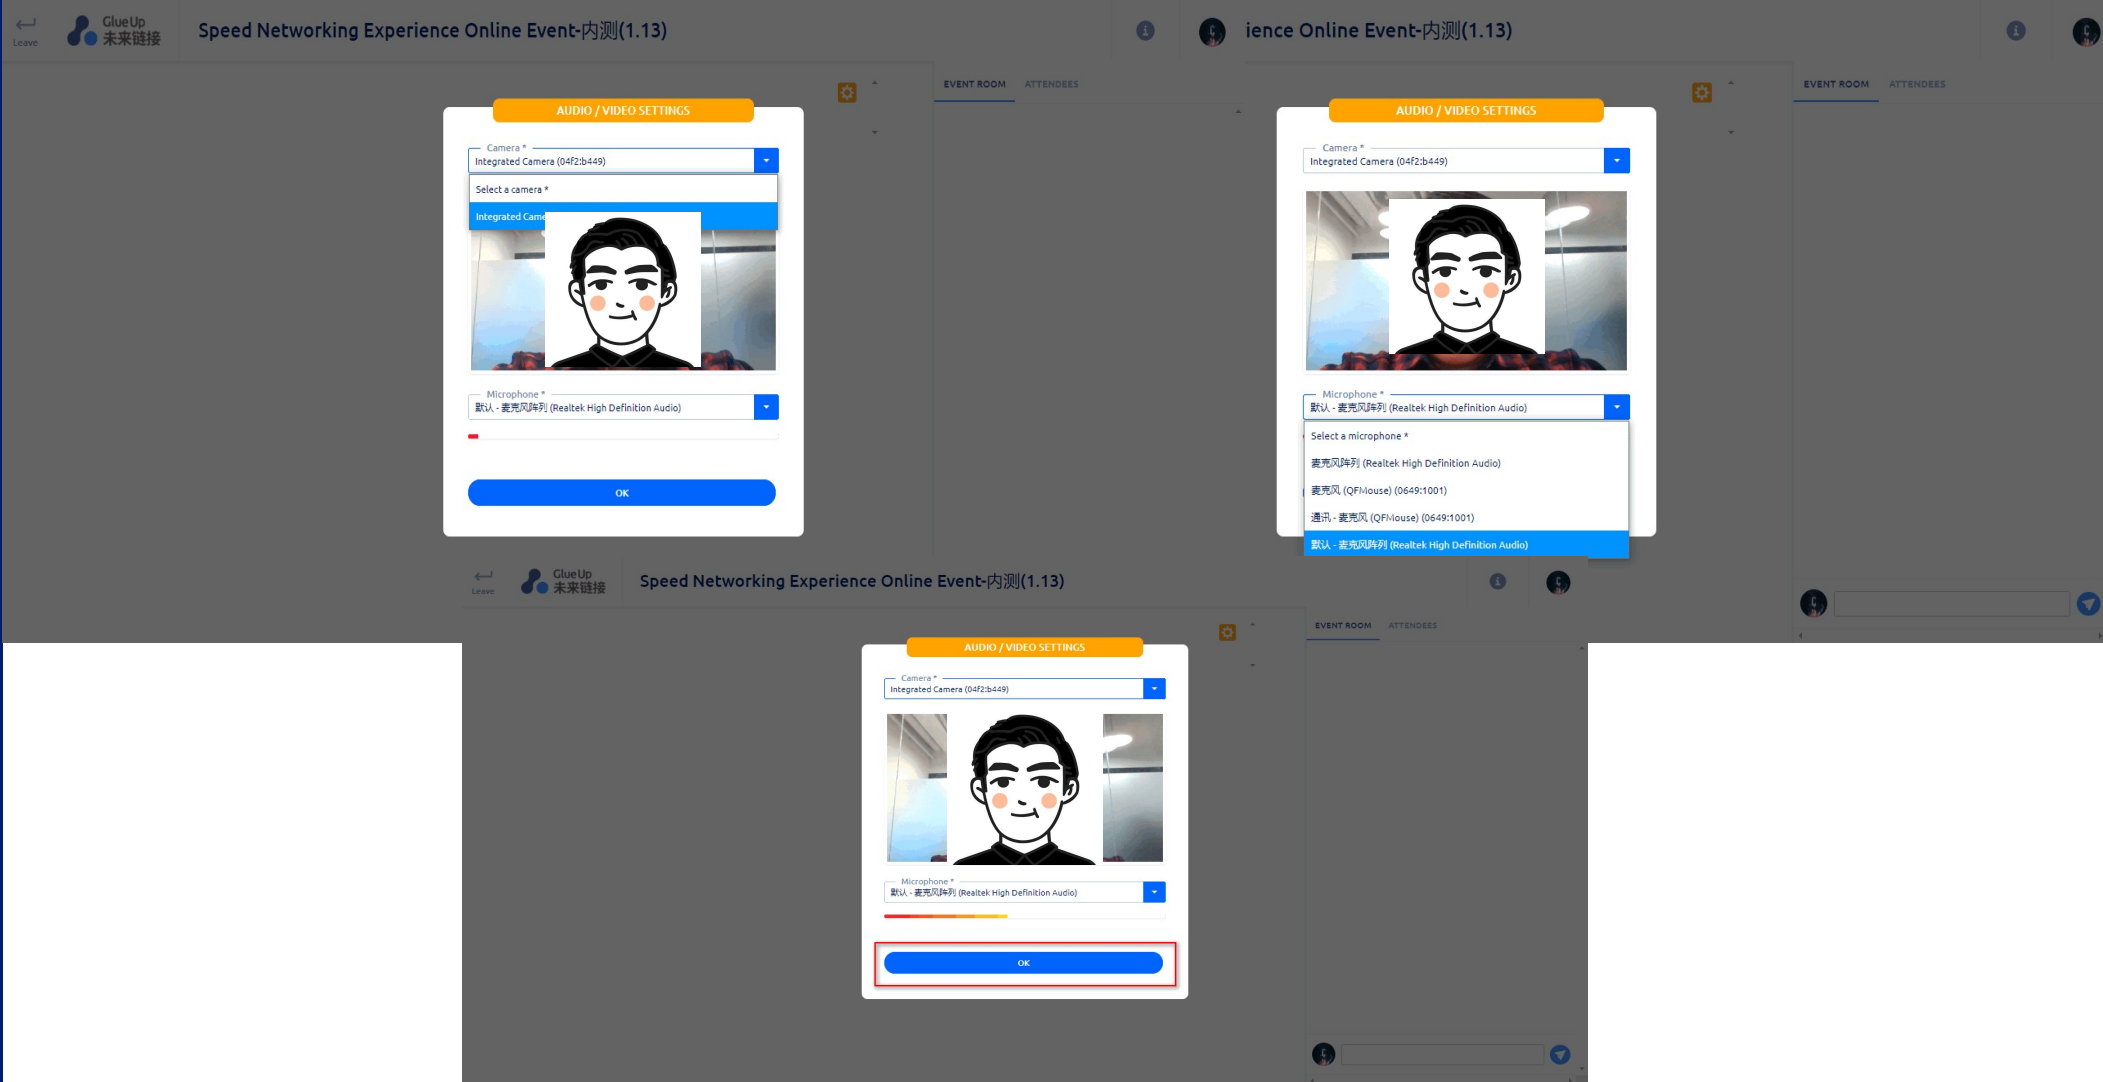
Leave

GlueUp 未来链接

Speed Networking Experience Online Event-内测(1.13)

EVENT ROOM ATTENDEES

AUDIO / VIDEO SETTINGS

Camera *
Integrated Camera (04f2:b449)

Select a camera *
Integrated Came

Microphone *
默认 - 麦克风阵列 (Realtek High Definition Audio)

OK

ience Online Event-内测(1.13)

EVENT ROOM ATTENDEES

AUDIO / VIDEO SETTINGS

Camera *
Integrated Camera (04f2:b449)

Microphone *
默认 - 麦克风阵列 (Realtek High Definition Audio)

Select a microphone *
麦克风阵列 (Realtek High Definition Audio)
麦克风 (QFMouse) (0649:1001)
通讯 - 麦克风 (QFMouse) (0649:1001)
默认 - 麦克风阵列 (Realtek High Definition Audio)

Leave

GlueUp 未来链接

Speed Networking Experience Online Event-内测(1.13)

EVENT ROOM ATTENDEES

AUDIO / VIDEO SETTINGS

Camera *
Integrated Camera (04f2:b449)

Microphone *
默认 - 麦克风阵列 (Realtek High Definition Audio)

OK